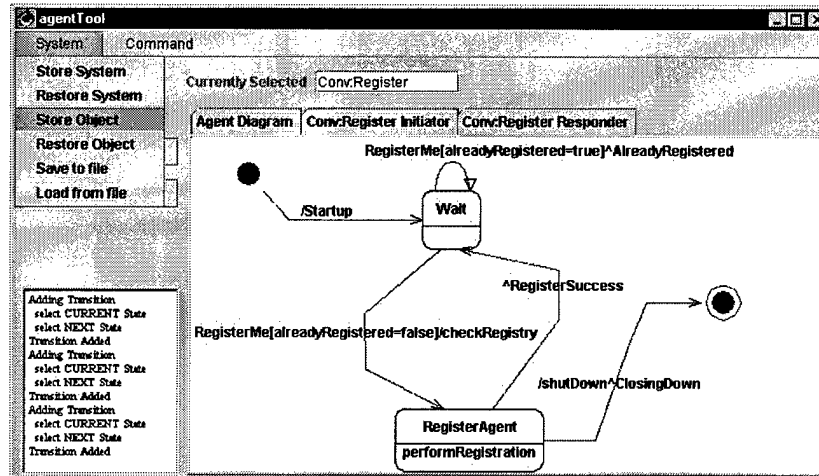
agentTool

System Command

Store System
Restore System
Store Object
Restore Object
Save to file
Load from file

Currently Selected Conv:Register

Agent Diagram | Conv:Register Initiator | Conv:Register Responder

RegisterMe[alreadyRegistered=true]^AlreadyRegistered

/Startup

Wait

^RegisterSuccess

RegisterMe[alreadyRegistered=false]/checkRegistry

/shutDown^ClosingDown

RegisterAgent
performRegistration

Adding Transition
select CURRENT State
select NEXT State
Transition Added
Adding Transition
select CURRENT State
select NEXT State
Transition Added
Adding Transition
select CURRENT State
select NEXT State
Transition Added